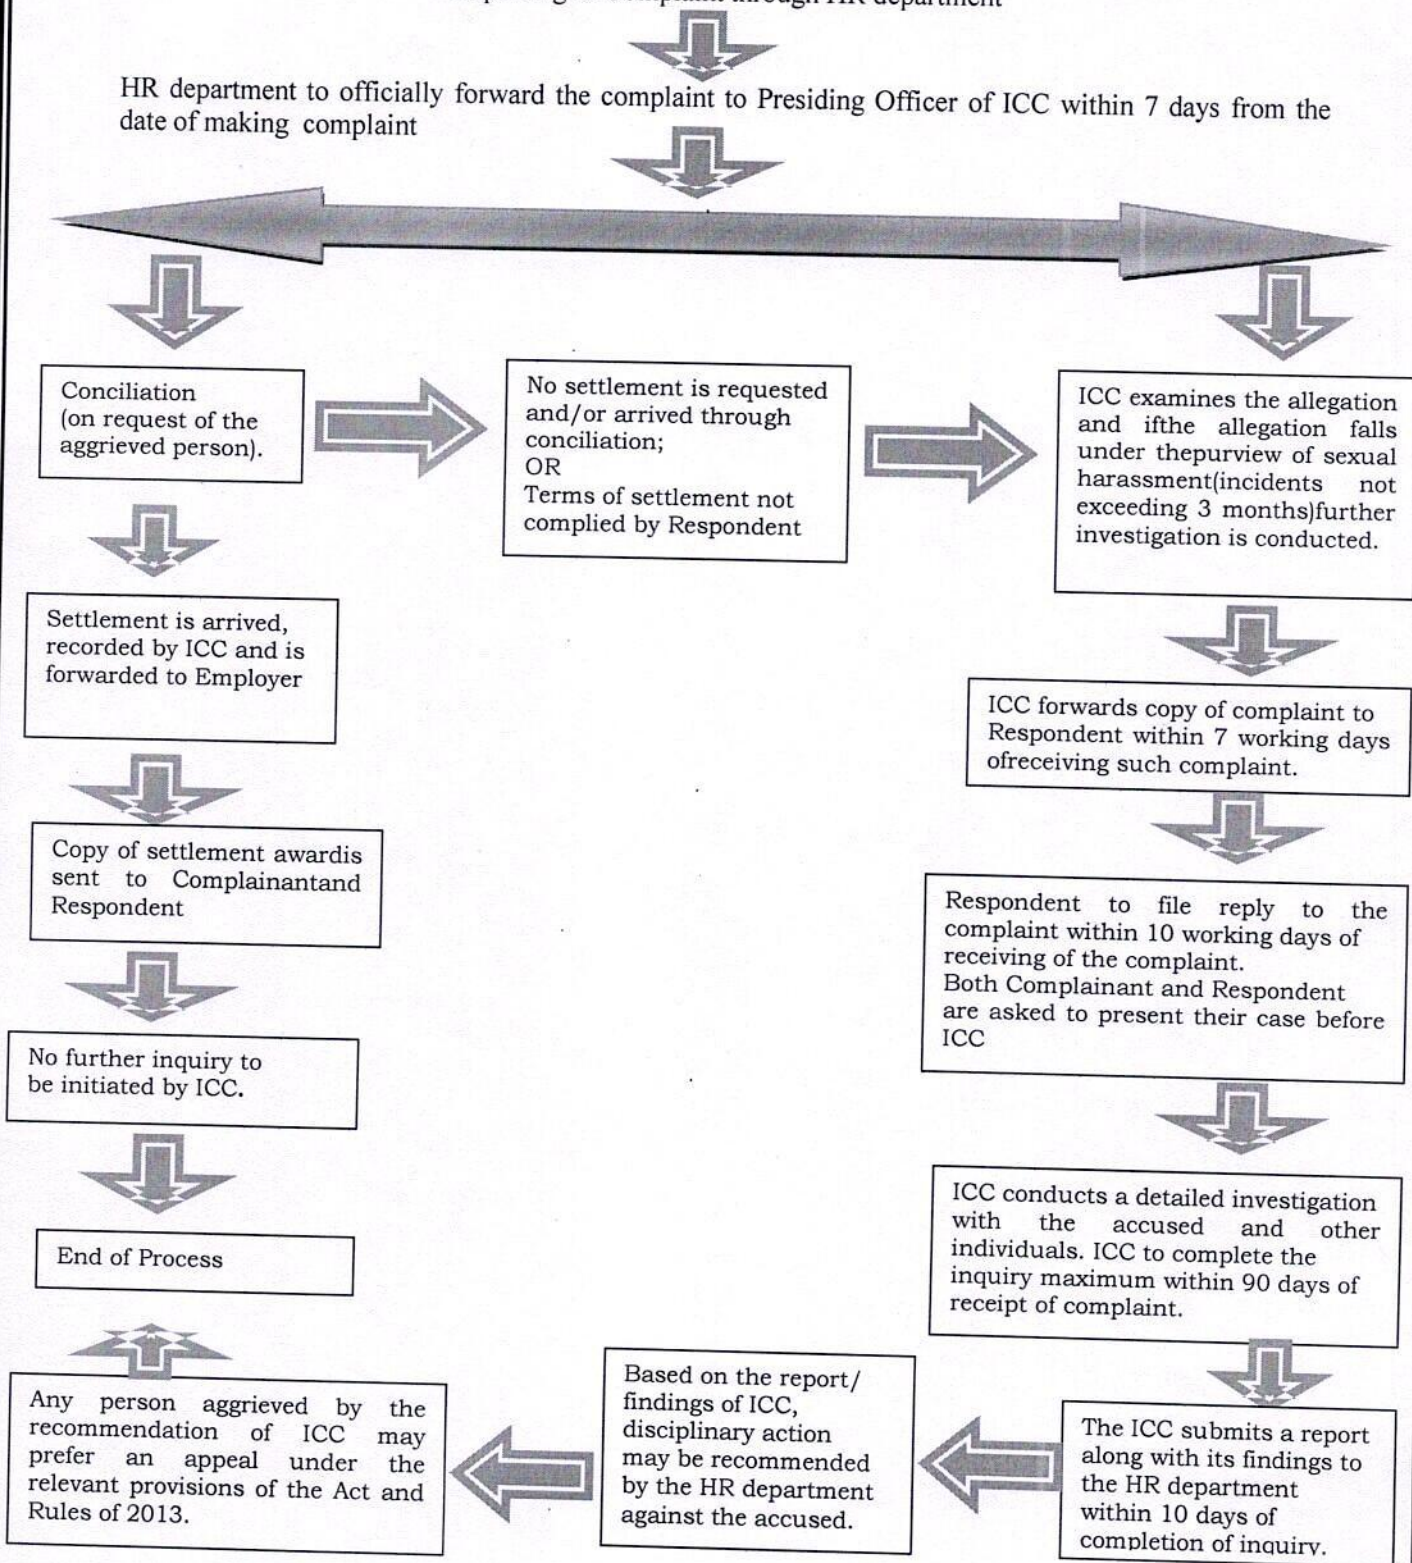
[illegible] complaint through HR department

HR department to officially forward the complaint to Presiding Officer of ICC within 7 days from the date of making complaint

Conciliation (on request of the aggrieved person).

No settlement is requested and/or arrived through conciliation;
OR
Terms of settlement not complied by Respondent

ICC examines the allegation and ifthe allegation falls under thepurview of sexual harassment(incidents not exceeding 3 months)further investigation is conducted.

Settlement is arrived, recorded by ICC and is forwarded to Employer

Copy of settlement awardis sent to Complainantand Respondent

No further inquiry to be initiated by ICC.

End of Process

ICC forwards copy of complaint to Respondent within 7 working days ofreceiving such complaint.

Respondent to file reply to the complaint within 10 working days of receiving of the complaint.
Both Complainant and Respondent are asked to present their case before ICC

ICC conducts a detailed investigation with the accused and other individuals. ICC to complete the inquiry maximum within 90 days of receipt of complaint.

The ICC submits a report along with its findings to the HR department within 10 days of completion of inquiry.

Based on the report/ findings of ICC, disciplinary action may be recommended by the HR department against the accused.

Any person aggrieved by the recommendation of ICC may prefer an appeal under the relevant provisions of the Act and Rules of 2013.